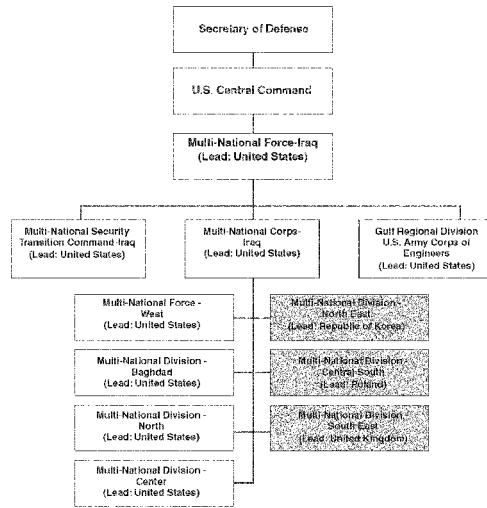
Secretary of Defense

U.S. Central Command

Multi-National Force-Iraq
(Lead: United States)

Multi-National Security Transition Command-Iraq
(Lead: United States)

Multi-National Corps-Iraq
(Lead: United States)

Gulf Regional Division
U.S. Army Corps of Engineers
(Lead: United States)

Multi-National Force - West
(Lead: United States)

Multi-National Division - Baghdad
(Lead: United States)

Multi-National Division - North
(Lead: United States)

Multi-National Division - Center
(Lead: United States)

Multi-National Division - North East
(Lead: Republic of Korea)

Multi-National Division Central-South
(Lead: Poland)

Multi-National Division South East
(Lead: United Kingdom)